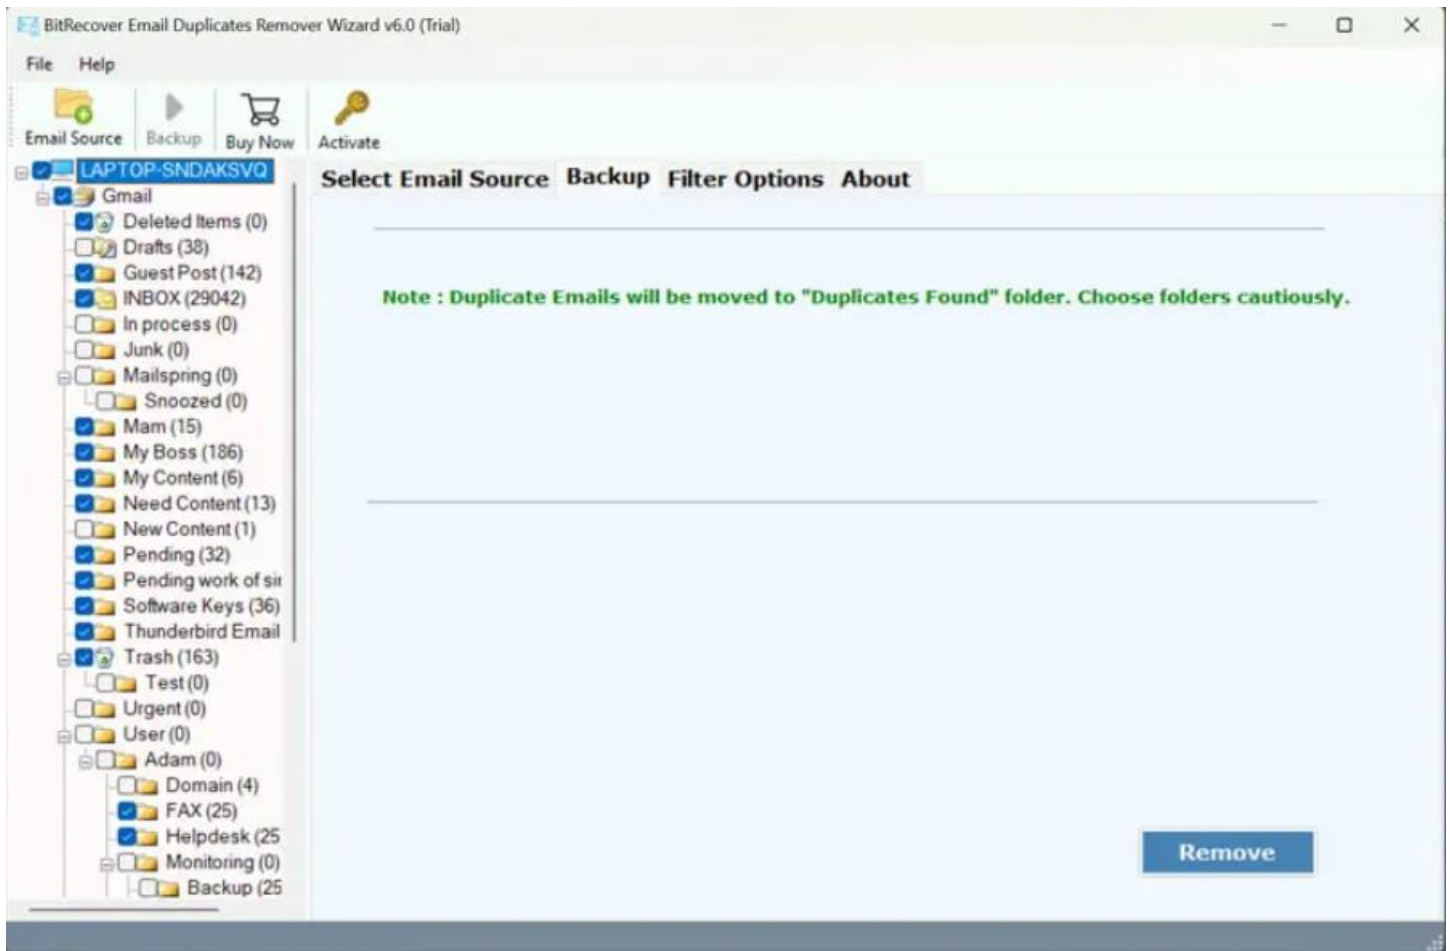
BitRecover Email Duplicates Remover Wizard v6.0 (Trial)

File Help

Email Source Backup Buy Now Activate

LAPTOP-SNDAKSVQ
Gmail
Deleted Items (0)
Drafts (38)
Guest Post (142)
INBOX (29042)
In process (0)
Junk (0)
Mailspring (0)
Snoozed (0)
Mam (15)
My Boss (186)
My Content (6)
Need Content (13)
New Content (1)
Pending (32)
Pending work of sir
Software Keys (36)
Thunderbird Email
Trash (163)
Test (0)
Urgent (0)
User (0)
Adam (0)
Domain (4)
FAX (25)
Helpdesk (25
Monitoring (0)
Backup (25

Select Email Source Backup Filter Options About

Note : Duplicate Emails will be moved to "Duplicates Found" folder. Choose folders cautiously.

Remove